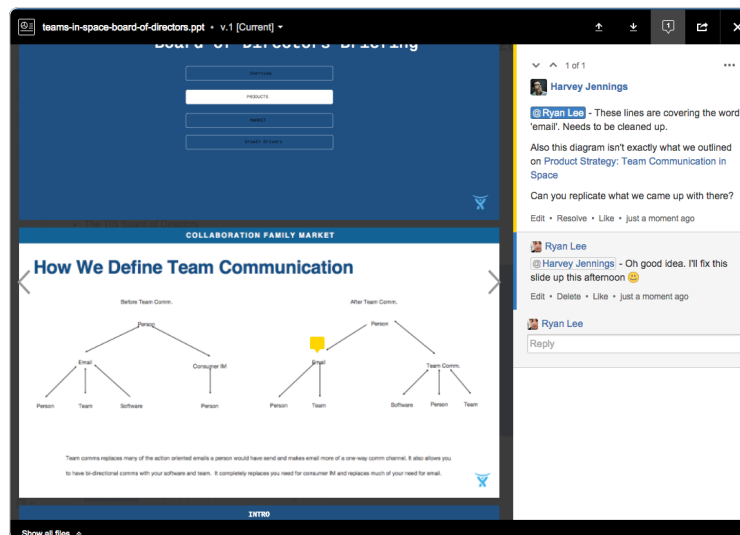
teams-in-space-board-of-directors.ppt • v.1 [Current]

Board of Directors Briefing

PARTNERS

PRODUCTS

MARKET

GROWTH STRATEGY

COLLABORATION FAMILY MARKET

How We Define Team Communication

Before Team Comm.

Person

Email

Consumer IM

Person

Team

Software

Person

After Team Comm.

Person

Email

Team Comm.

Person

Team

Software

Person

Team

Team comms replaces many of the action oriented emails a person would have send and makes email more of a one-way comm channel. It also allows you to have bi-directional comms with your software and team. It completely replaces you need for consumer IM and replaces much of your need for email.

INTRO

Show all files

1 of 1

Harvey Jennings

@Ryan Lee - These lines are covering the word 'email'. Needs to be cleaned up.

Also this diagram isn't exactly what we outlined on Product Strategy: Team Communication in Space

Can you replicate what we came up with there?

Edit • Resolve • Like • just a moment ago

Ryan Lee

@Harvey Jennings - Oh good idea. I'll fix this slide up this afternoon 🙂

Edit • Delete • Like • just a moment ago

Ryan Lee

Reply